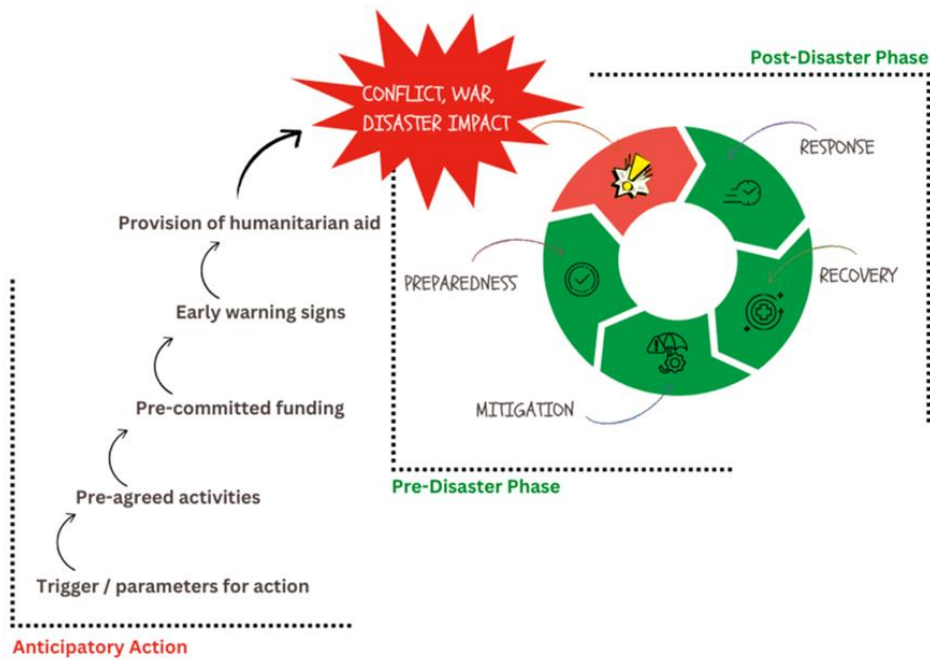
Post-Disaster Phase

CONFLICT, WAR, DISASTER IMPACT

RESPONSE

RECOVERY

MITIGATION

PREPAREDNESS

Pre-Disaster Phase

Provision of humanitarian aid

Early warning signs

Pre-committed funding

Pre-agreed activities

Trigger / parameters for action

Anticipatory Action